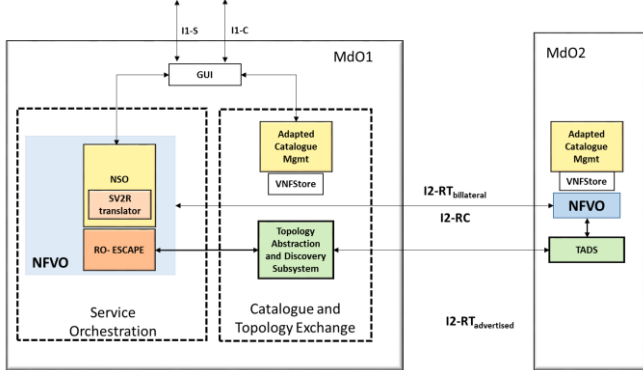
I1-S
I1-C
MdO1
GUI
Adapted Catalogue Mgmt
VNFStore
NSO
SV2R translator
RO- ESCAPE
NFVO
Topology Abstraction and Discovery Subsystem
Service Orchestration
Catalogue and Topology Exchange
MdO2
Adapted Catalogue Mgmt
VNFStore
NFVO
TADS
I2-RT$_{billlateral}$
I2-RC
I2-RT$_{advertised}$